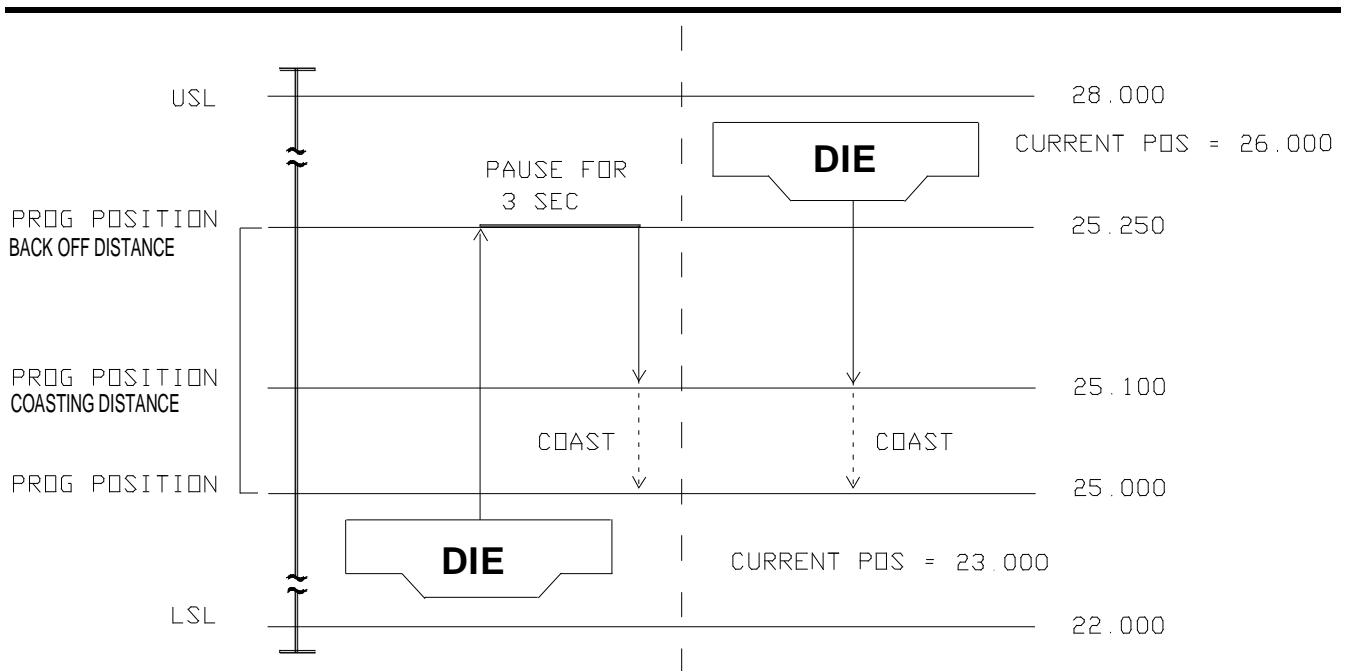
USL

28.000

DIE

CURRENT POS = 26.000

PAUSE FOR 3 SEC

PROG POSITION
BACK OFF DISTANCE

25.250

PROG POSITION
COASTING DISTANCE

25.100

COAST

COAST

PROG POSITION

25.000

DIE

CURRENT POS = 23.000

LSL

22.000